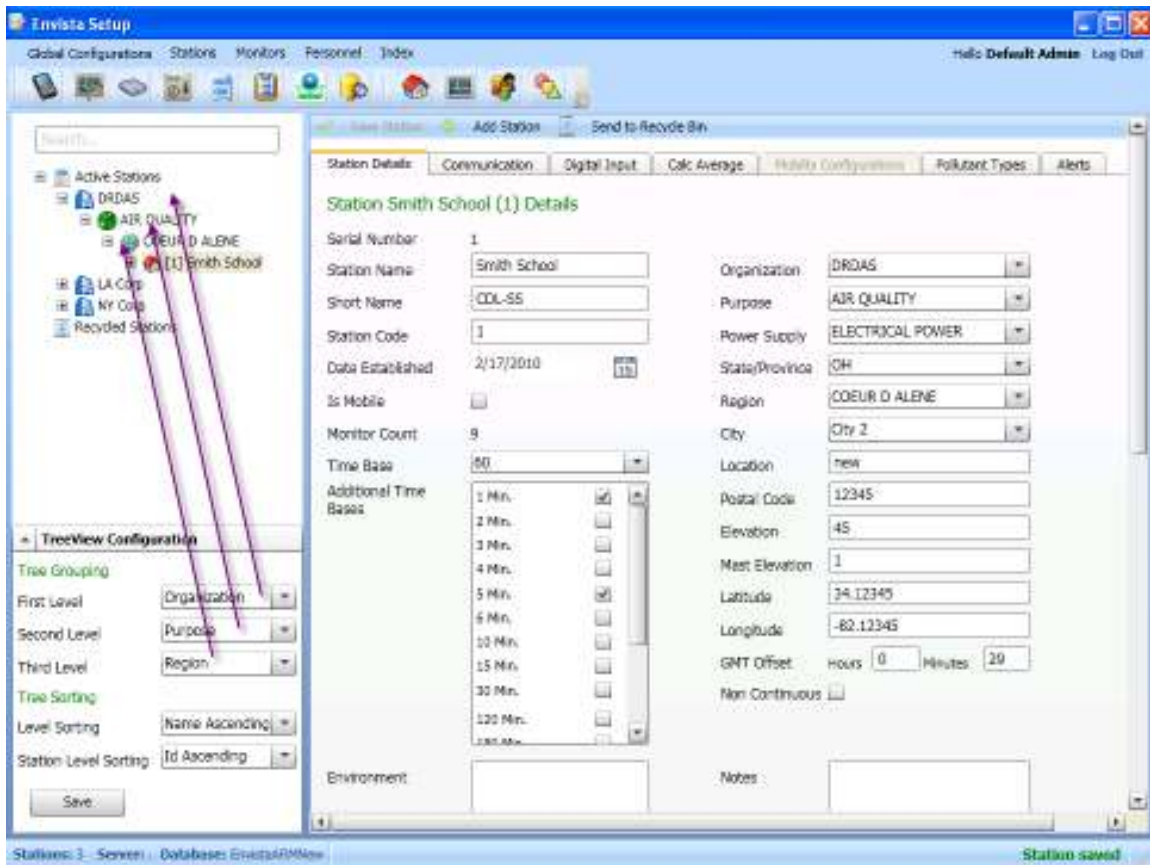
Envista Setup

Global Configurations Stations Monitors Personnel Index

Hello Default Admin Log Out

Search...

Active Stations
DRDAS
AIR QUALITY
COEUR D ALENE
[1] Smith School
LA Corp
NY Corp
Recycled Stations

TreeView Configuration
Tree Grouping
First Level Organization
Second Level Purpose
Third Level Region
Tree Sorting
Level Sorting Name Ascending
Station Level Sorting Id Ascending
Save

Save Station Add Station Send to Recycle Bin

Station Details Communication Digital Input Calc Average Mobility Configurations Pollutant Types Alerts

Station Smith School (1) Details

Serial Number 1
Station Name Smith School
Short Name CDL-SS
Station Code 1
Date Established 2/17/2010
Is Mobile
Monitor Count 9
Time Base 60
Additional Time Bases
1 Min.
2 Min.
3 Min.
4 Min.
5 Min.
6 Min.
10 Min.
15 Min.
30 Min.
120 Min.
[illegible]
Environment

Organization DRDAS
Purpose AIR QUALITY
Power Supply ELECTRICAL POWER
State/Province OH
Region COEUR D ALENE
City City 2
Location new
Postal Code 12345
Elevation 45
Mast Elevation 1
Latitude 34.12345
Longitude -82.12345
GMT Offset Hours 0 Minutes 29
Non Continuous
Notes

Stations: 3 Server: Database: EnvistaARMNew
Station saved